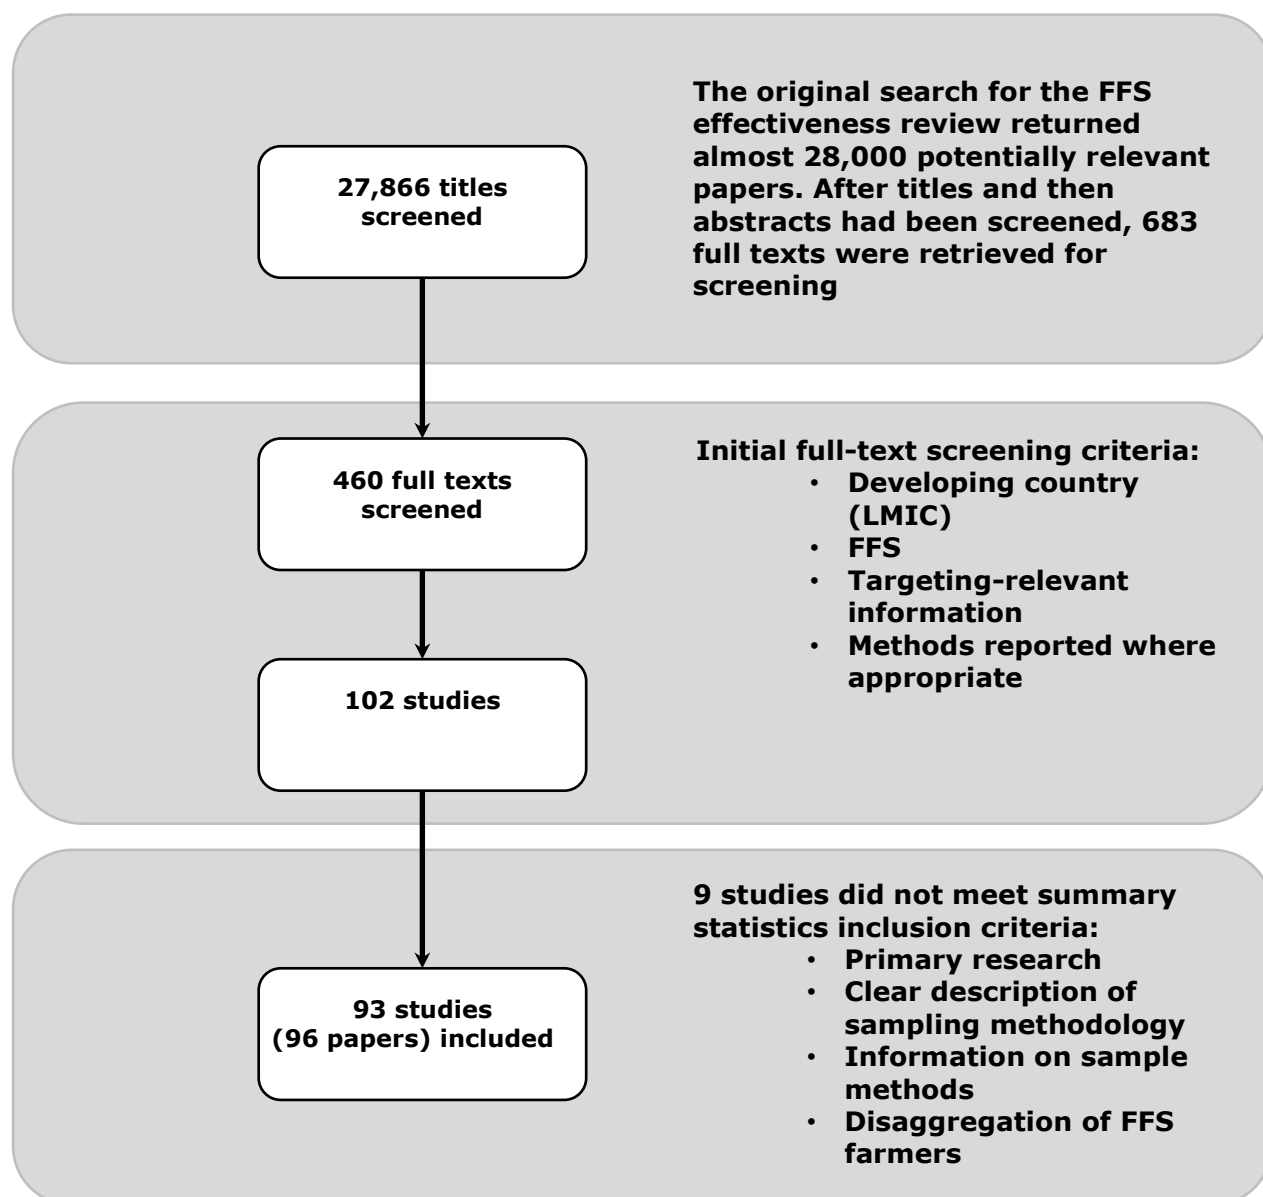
27,866 titles screened

The original search for the FFS effectiveness review returned almost 28,000 potentially relevant papers. After titles and then abstracts had been screened, 683 full texts were retrieved for screening

460 full texts screened

Initial full-text screening criteria:
- Developing country (LMIC)
- FFS
- Targeting-relevant information
- Methods reported where appropriate

102 studies

93 studies (96 papers) included

9 studies did not meet summary statistics inclusion criteria:
- Primary research
- Clear description of sampling methodology
- Information on sample methods
- Disaggregation of FFS farmers